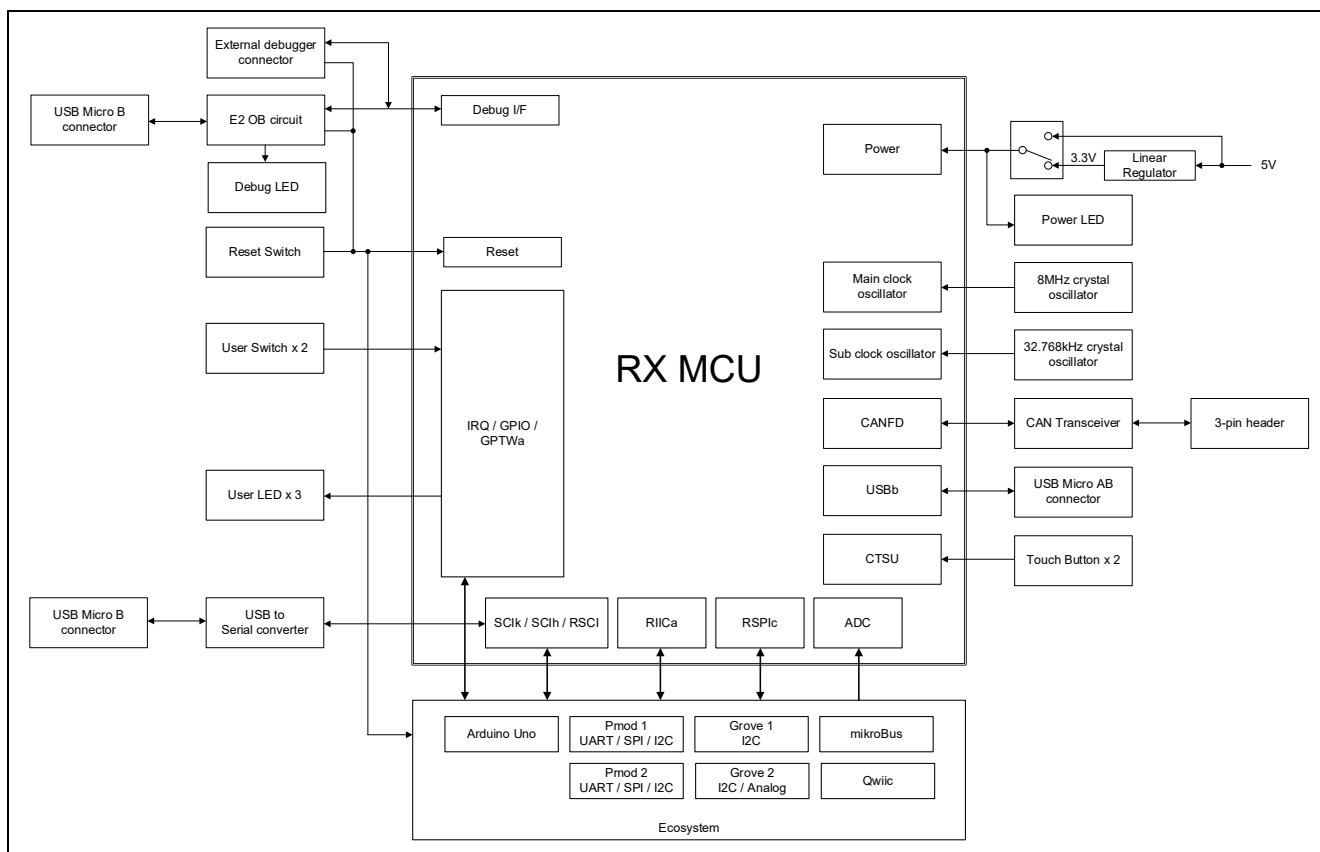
External debugger connector

USB Micro B connector

E2 OB circuit

Debug I/F

Debug LED

Reset Switch

Reset

User Switch x 2

IRQ / GPIO / GPTWa

User LED x 3

USB Micro B connector

USB to Serial converter

SCIk / SCIh / RSCI

RIICa

RSPIc

ADC

RX MCU

Power

3.3V

Linear Regulator

5V

Power LED

Main clock oscillator

8MHz crystal oscillator

Sub clock oscillator

32.768kHz crystal oscillator

CANFD

CAN Transceiver

3-pin header

USBb

USB Micro AB connector

CTSU

Touch Button x 2

Arduino Uno

Pmod 1 UART / SPI / I2C

Grove 1 I2C

mikroBus

Pmod 2 UART / SPI / I2C

Grove 2 I2C / Analog

Qwiic

Ecosystem